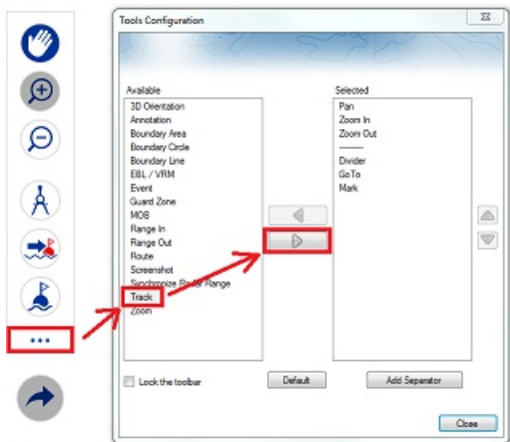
Tools Configuration

Available
3D Orientation
Annotation
Boundary Area
Boundary Circle
Boundary Line
EBL / VRM
Event
Guard Zone
MOB
Range In
Range Out
Route
Screenshot
Synchronize Radar Range
Track
Zoom

Selected
Pan
Zoom In
Zoom Out
--------
Divider
GoTo
Mark

Lock the toolbar

Default

Add Separator

Close

•••